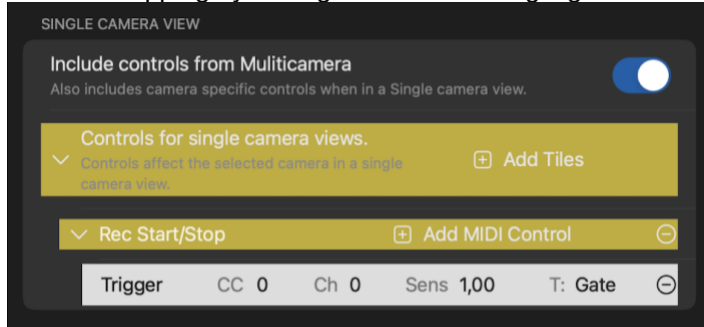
SINGLE CAMERA VIEW

Include controls from Muliticamera
Also includes camera specific controls when in a Single camera view.

Controls for single camera views.
Controls affect the selected camera in a single camera view.
Add Tiles

Rec Start/Stop
Add MIDI Control

| Trigger | CC 0 | Ch 0 | Sens 1,00 | T: Gate |
|---|---|---|---|---|